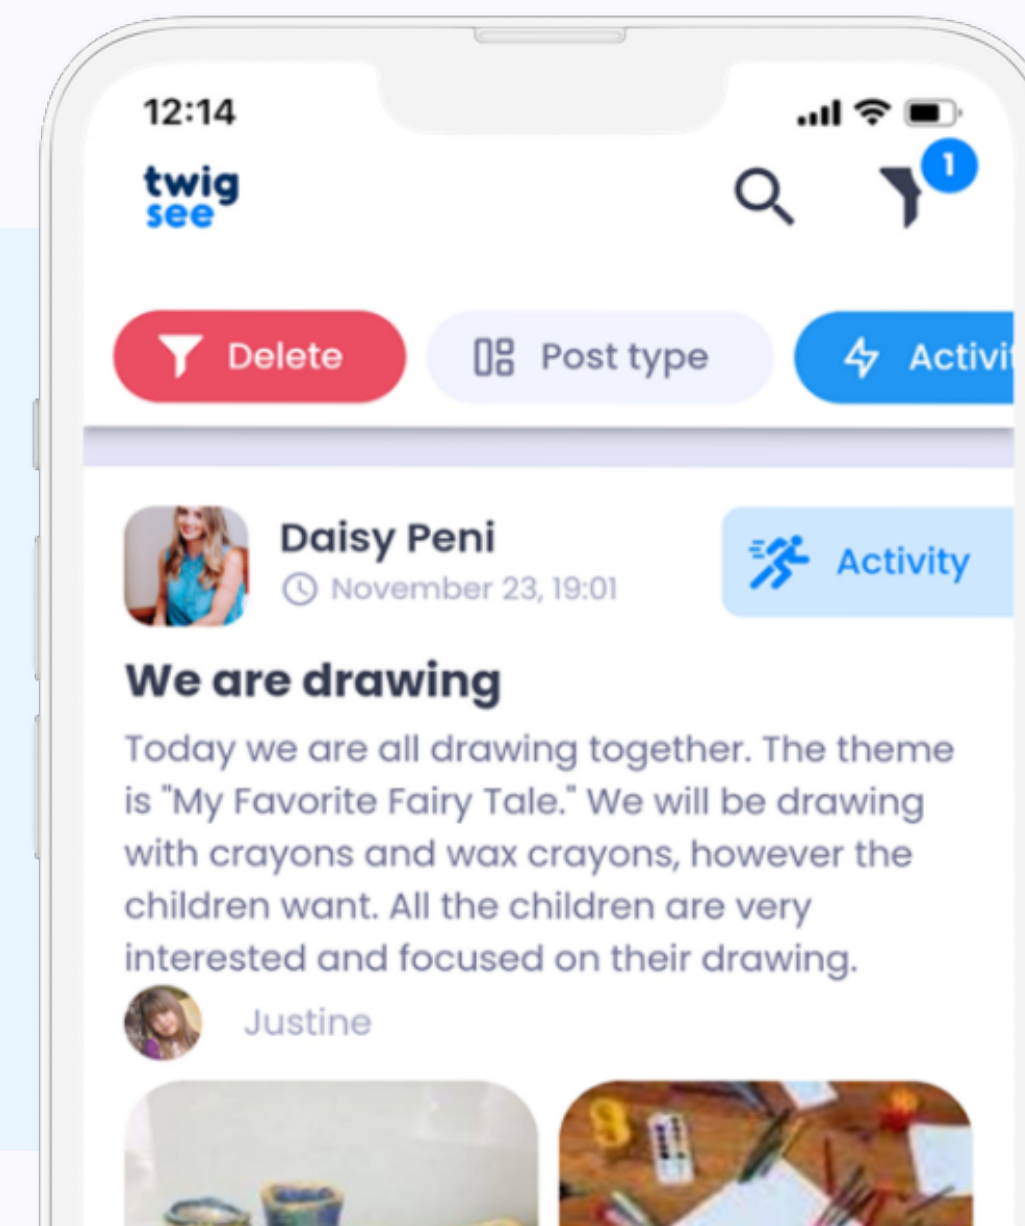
12:14

twig see

1

Delete

Post type

Activi

Daisy Peni

November 23, 19:01

Activity

We are drawing

Today we are all drawing together. The theme is "My Favorite Fairy Tale." We will be drawing with crayons and wax crayons, however the children want. All the children are very interested and focused on their drawing.

Justine